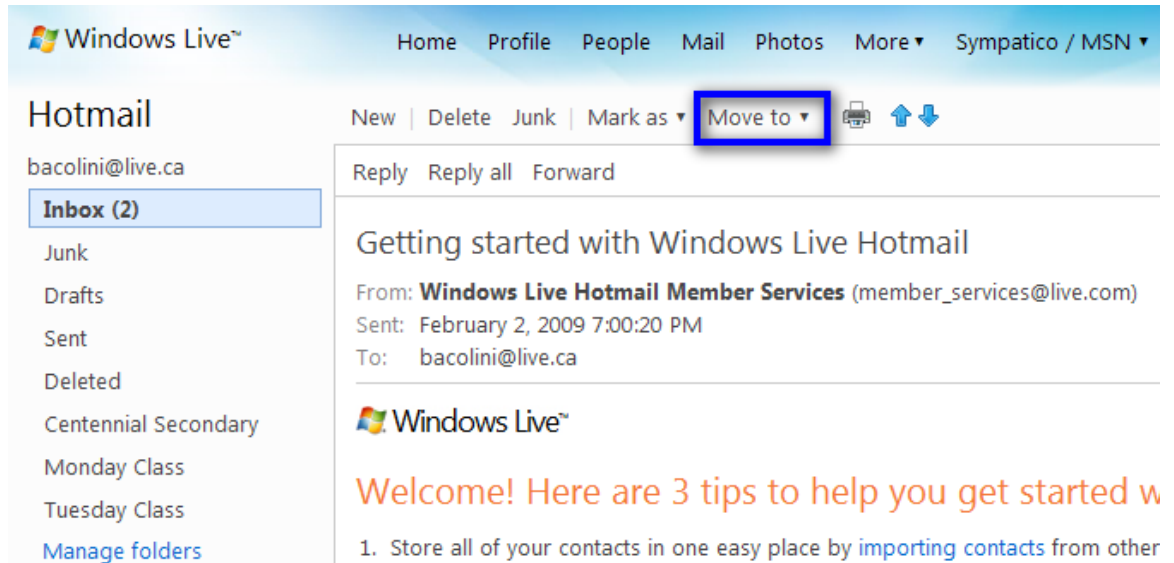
Windows Live™

Home Profile People Mail Photos More ▾ Sympatico / MSN ▾

Hotmail

New | Delete Junk | Mark as ▾ Move to ▾

bacolini@live.ca

Inbox (2)
Junk
Drafts
Sent
Deleted
Centennial Secondary
Monday Class
Tuesday Class
Manage folders

Reply Reply all Forward

Getting started with Windows Live Hotmail

From: Windows Live Hotmail Member Services (member_services@live.com)
Sent: February 2, 2009 7:00:20 PM
To: bacolini@live.ca

Windows Live™

Welcome! Here are 3 tips to help you get started w

1. Store all of your contacts in one easy place by importing contacts from other